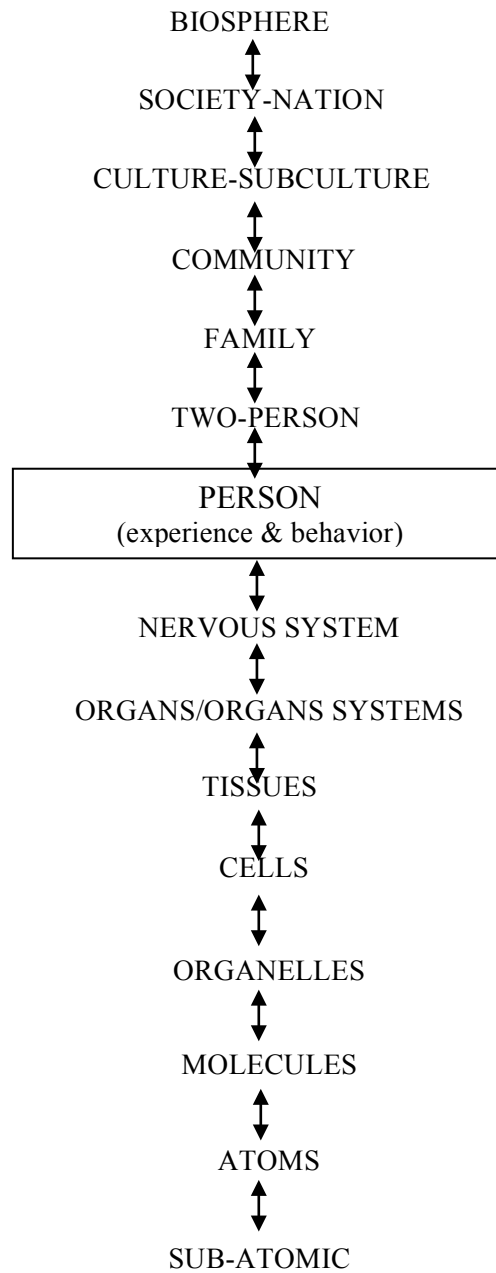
BIOSPHERE

SOCIETY-NATION

CULTURE-SUBCULTURE

COMMUNITY

FAMILY

TWO-PERSON

PERSON
(experience & behavior)

NERVOUS SYSTEM

ORGANS/ORGANS SYSTEMS

TISSUES

CELLS

ORGANELLES

MOLECULES

ATOMS

SUB-ATOMIC